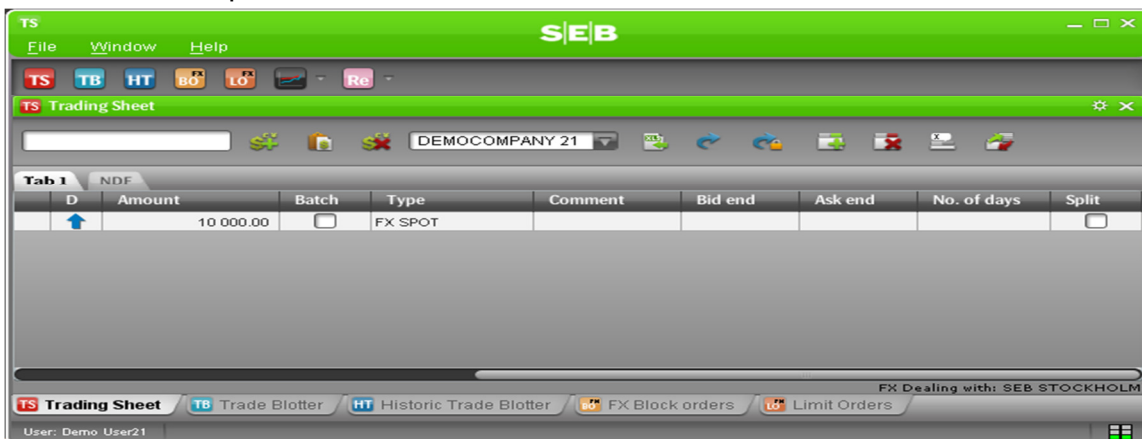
TS
File Window Help
SEB
TS TB HT BO LO Re
TS Trading Sheet
DEMOCOMPANY 21
Tab 1 NDF

| | D | Amount | Batch | Type | Comment | Bid end | Ask end | No. of days | Split |
|---|---|---|---|---|---|---|---|---|---|
| | | 10 000.00 | | FX SPOT | | | | | |

FX Dealing with: SEB STOCKHOLM
TS Trading Sheet TB Trade Blotter HT Historic Trade Blotter BO FX Block orders LO Limit Orders
User: Demo User21